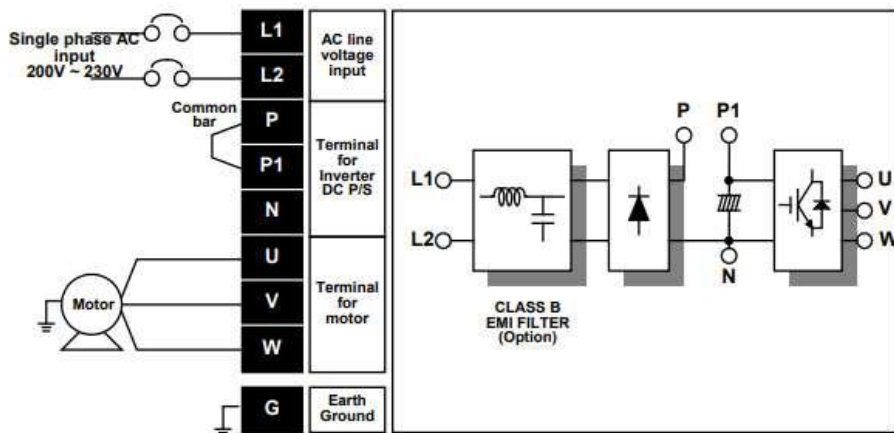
Single phase AC input 200V ~ 230V

Common bar

Motor

L1

L2

P

P1

N

U

V

W

G

AC line voltage input

Terminal for Inverter DC P/S

Terminal for motor

Earth Ground

L1

L2

P

P1

N

U

V

W

CLASS B EMI FILTER (Option)